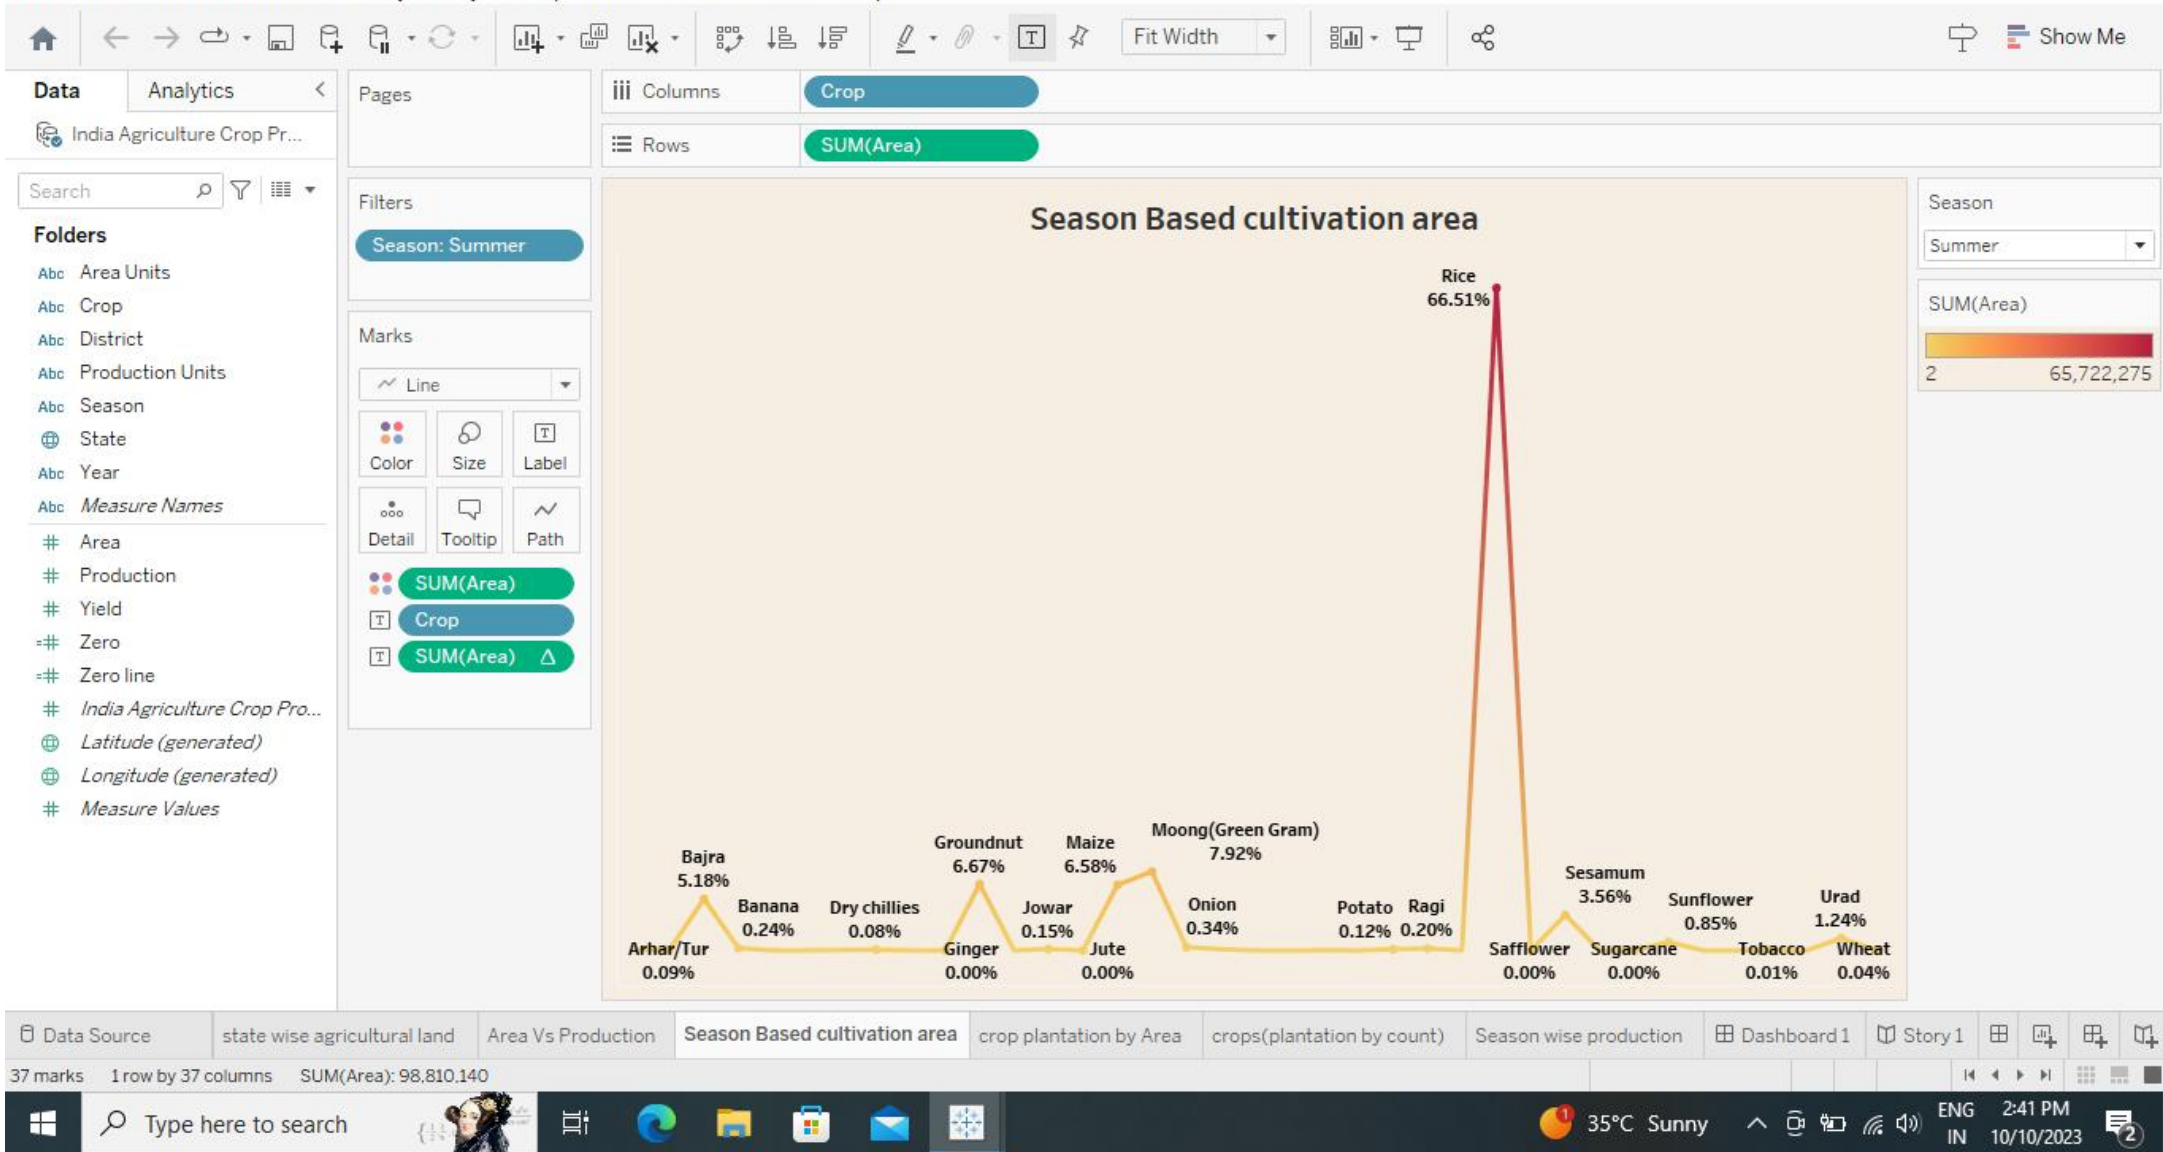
Fit Width
Show Me

Data Analytics
India Agriculture Crop Pr...
Search
Folders
Abc Area Units
Abc Crop
Abc District
Abc Production Units
Abc Season
State
Abc Year
Abc Measure Names
Area
Production
Yield
Zero
Zero line
India Agriculture Crop Pro...
Latitude (generated)
Longitude (generated)
Measure Values

Pages
Filters
Season: Summer
Marks
Line
Color Size Label
Detail Tooltip Path
SUM(Area)
Crop
SUM(Area) Δ

Columns Crop
Rows SUM(Area)

Season Based cultivation area

Rice 66.51%
Arhar/Tur 0.09%
Bajra 5.18%
Banana 0.24%
Dry chillies 0.08%
Ginger 0.00%
Groundnut 6.67%
Jowar 0.15%
Jute 0.00%
Maize 6.58%
Moong(Green Gram) 7.92%
Onion 0.34%
Potato 0.12%
Ragi 0.20%
Safflower 0.00%
Sesamum 3.56%
Sugarcane 0.00%
Sunflower 0.85%
Tobacco 0.01%
Urad 1.24%
Wheat 0.04%

Season
Summer
SUM(Area)
2 65,722,275

Data Source | state wise agricultural land | Area Vs Production | Season Based cultivation area | crop plantation by Area | crops(plantation by count) | Season wise production | Dashboard 1 | Story 1

37 marks 1 row by 37 columns SUM(Area): 98,810,140

Type here to search
35°C Sunny
ENG IN
2:41 PM 10/10/2023